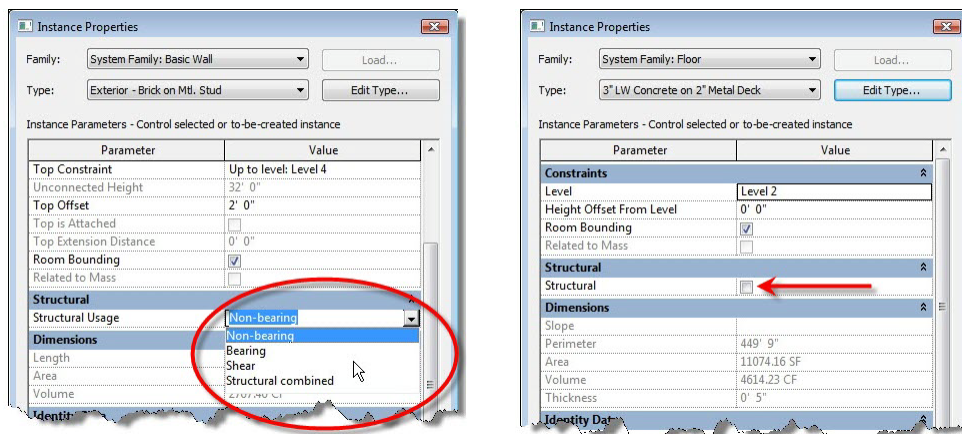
Instance Properties

Family: System Family: Basic Wall
Load...
Type: Exterior - Brick on Mtl. Stud
Edit Type...

Instance Parameters - Control selected or to-be-created instance

| Parameter | Value |
|---|---|
| Top Constraint | Up to level: Level 4 |
| Unconnected Height | 32' 0" |
| Top Offset | 2' 0" |
| Top is Attached | |
| Top Extension Distance | 0' 0" |
| Room Bounding | ☑ |
| Related to Mass | |
| Structural | |
| Structural Usage | Non-bearing |
| Dimensions | |
| Length | |
| Area | |
| Volume | 2707.40 CF |
| Identity Data | |

Non-bearing
Bearing
Shear
Structural combined

Instance Properties

Family: System Family: Floor
Load...
Type: 3" LW Concrete on 2" Metal Deck
Edit Type...

Instance Parameters - Control selected or to-be-created instance

| Parameter | Value |
|---|---|
| Constraints | |
| Level | Level 2 |
| Height Offset From Level | 0' 0" |
| Room Bounding | ☑ |
| Related to Mass | |
| Structural | |
| Structural | ☐ |
| Dimensions | |
| Slope | |
| Perimeter | 449' 9" |
| Area | 11074.16 SF |
| Volume | 4614.23 CF |
| Thickness | 0' 5" |
| Identity Data | |